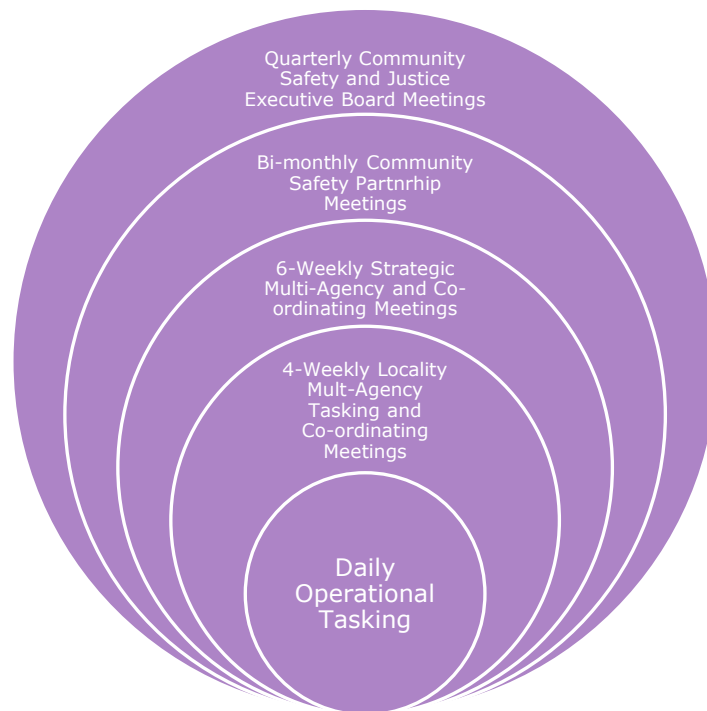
Quarterly Community Safety and Justice Executive Board Meetings

Bi-monthly Community Safety Partnrhip Meetings

6-Weekly Strategic Multi-Agency and Co-ordinating Meetings

4-Weekly Locality Mult-Agency Tasking and Co-ordinating Meetings

Daily Operational Tasking